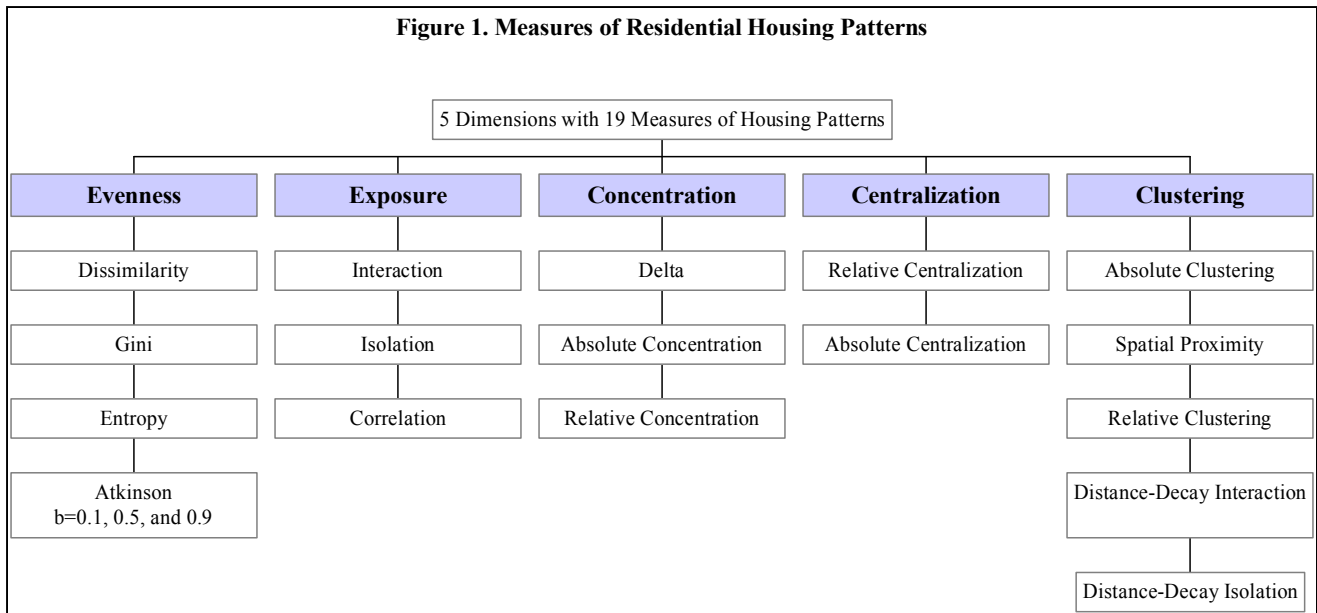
Figure 1. Measures of Residential Housing Patterns

5 Dimensions with 19 Measures of Housing Patterns

Evenness
Dissimilarity
Gini
Entropy
Atkinson b=0.1, 0.5, and 0.9

Exposure
Interaction
Isolation
Correlation

Concentration
Delta
Absolute Concentration
Relative Concentration

Centralization
Relative Centralization
Absolute Centralization

Clustering
Absolute Clustering
Spatial Proximity
Relative Clustering
Distance-Decay Interaction
Distance-Decay Isolation